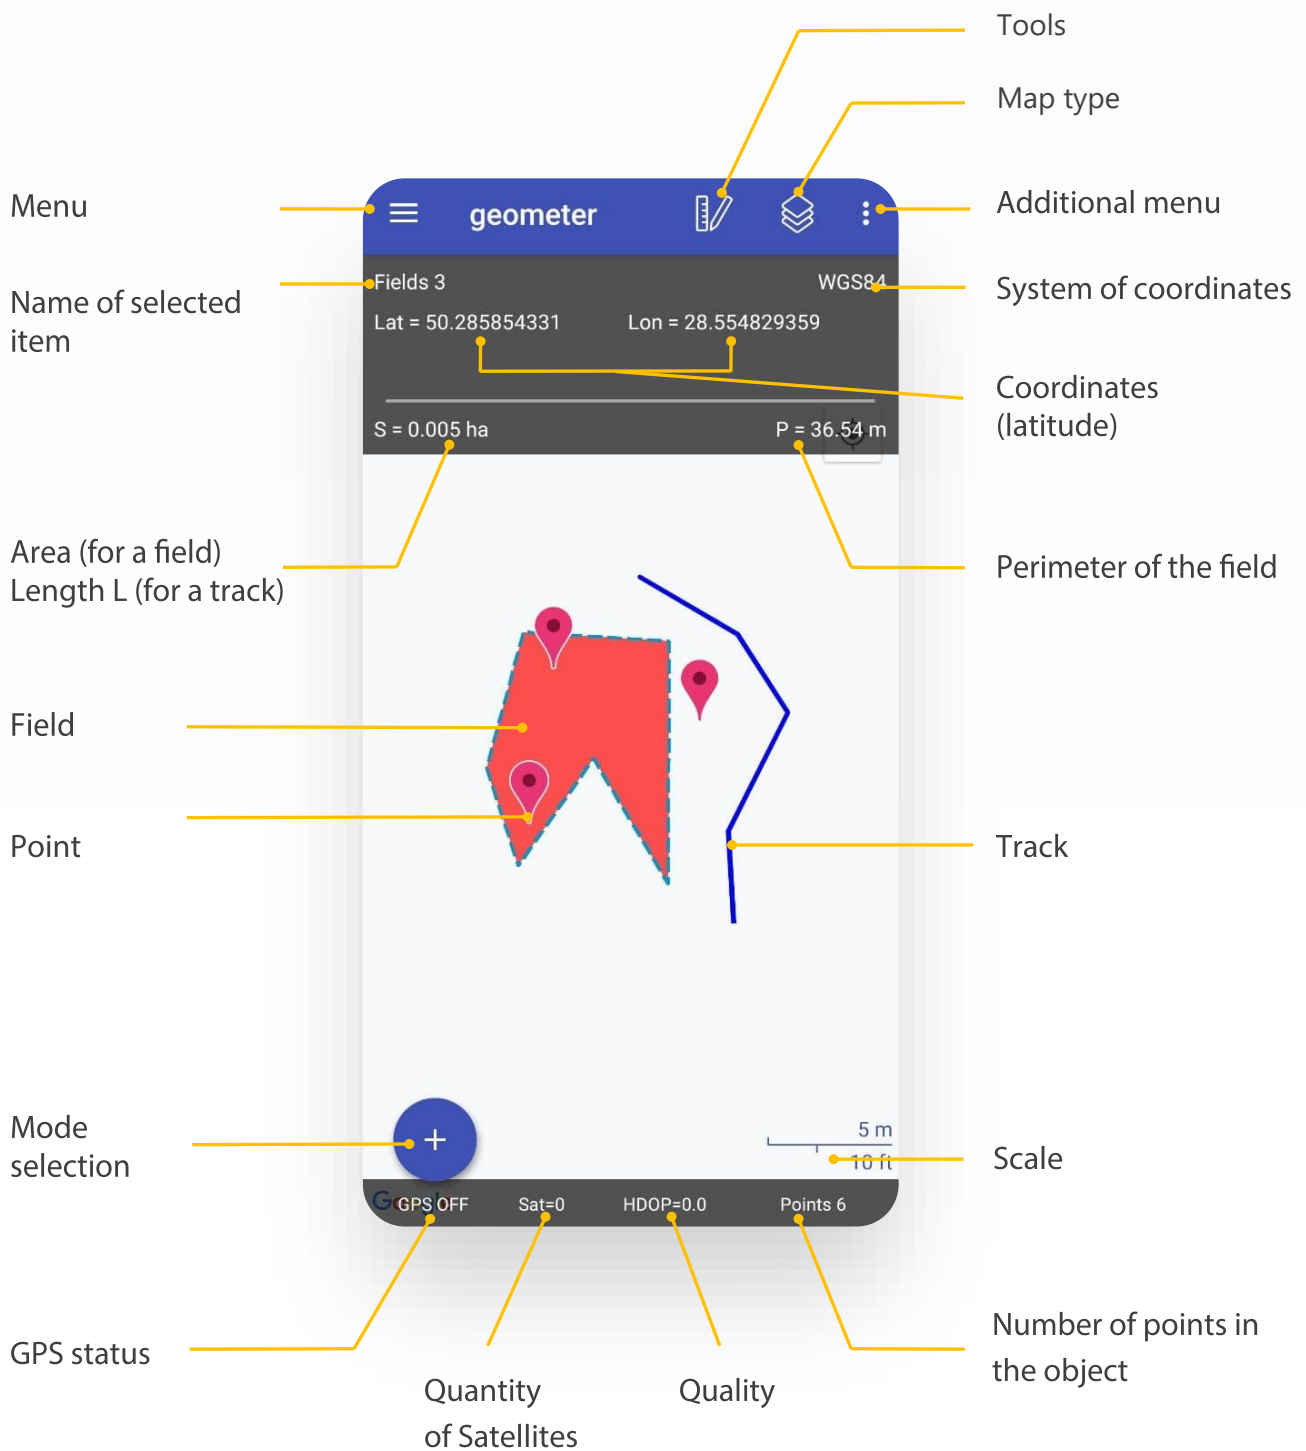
Tools

Map type

Menu

geometer

Additional menu

Name of selected item

Fields 3

WGS84

System of coordinates

Lat = 50.285854331

Lon = 28.554829359

Coordinates (latitude)

S = 0.005 ha

P = 36.54 m

Area (for a field) Length L (for a track)

Perimeter of the field

Field

Point

Track

Mode selection

5 m

10 ft

Scale

GPS OFF

Sat=0

HDOP=0.0

Points 6

GPS status

Quantity of Satellites

Quality

Number of points in the object